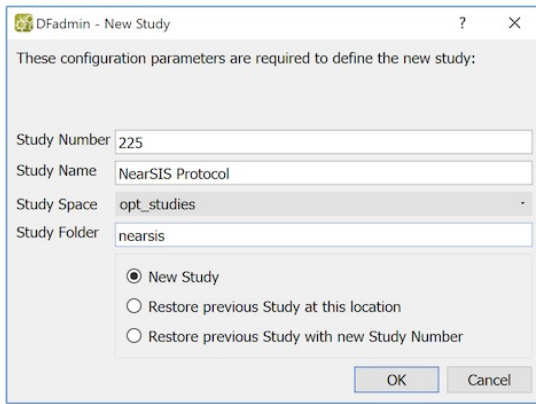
DFadmin - New Study

?

X

These configuration parameters are required to define the new study:

Study Number 225

Study Name NearSIS Protocol

Study Space opt_studies

Study Folder nearsis

New Study

Restore previous Study at this location

Restore previous Study with new Study Number

OK

Cancel